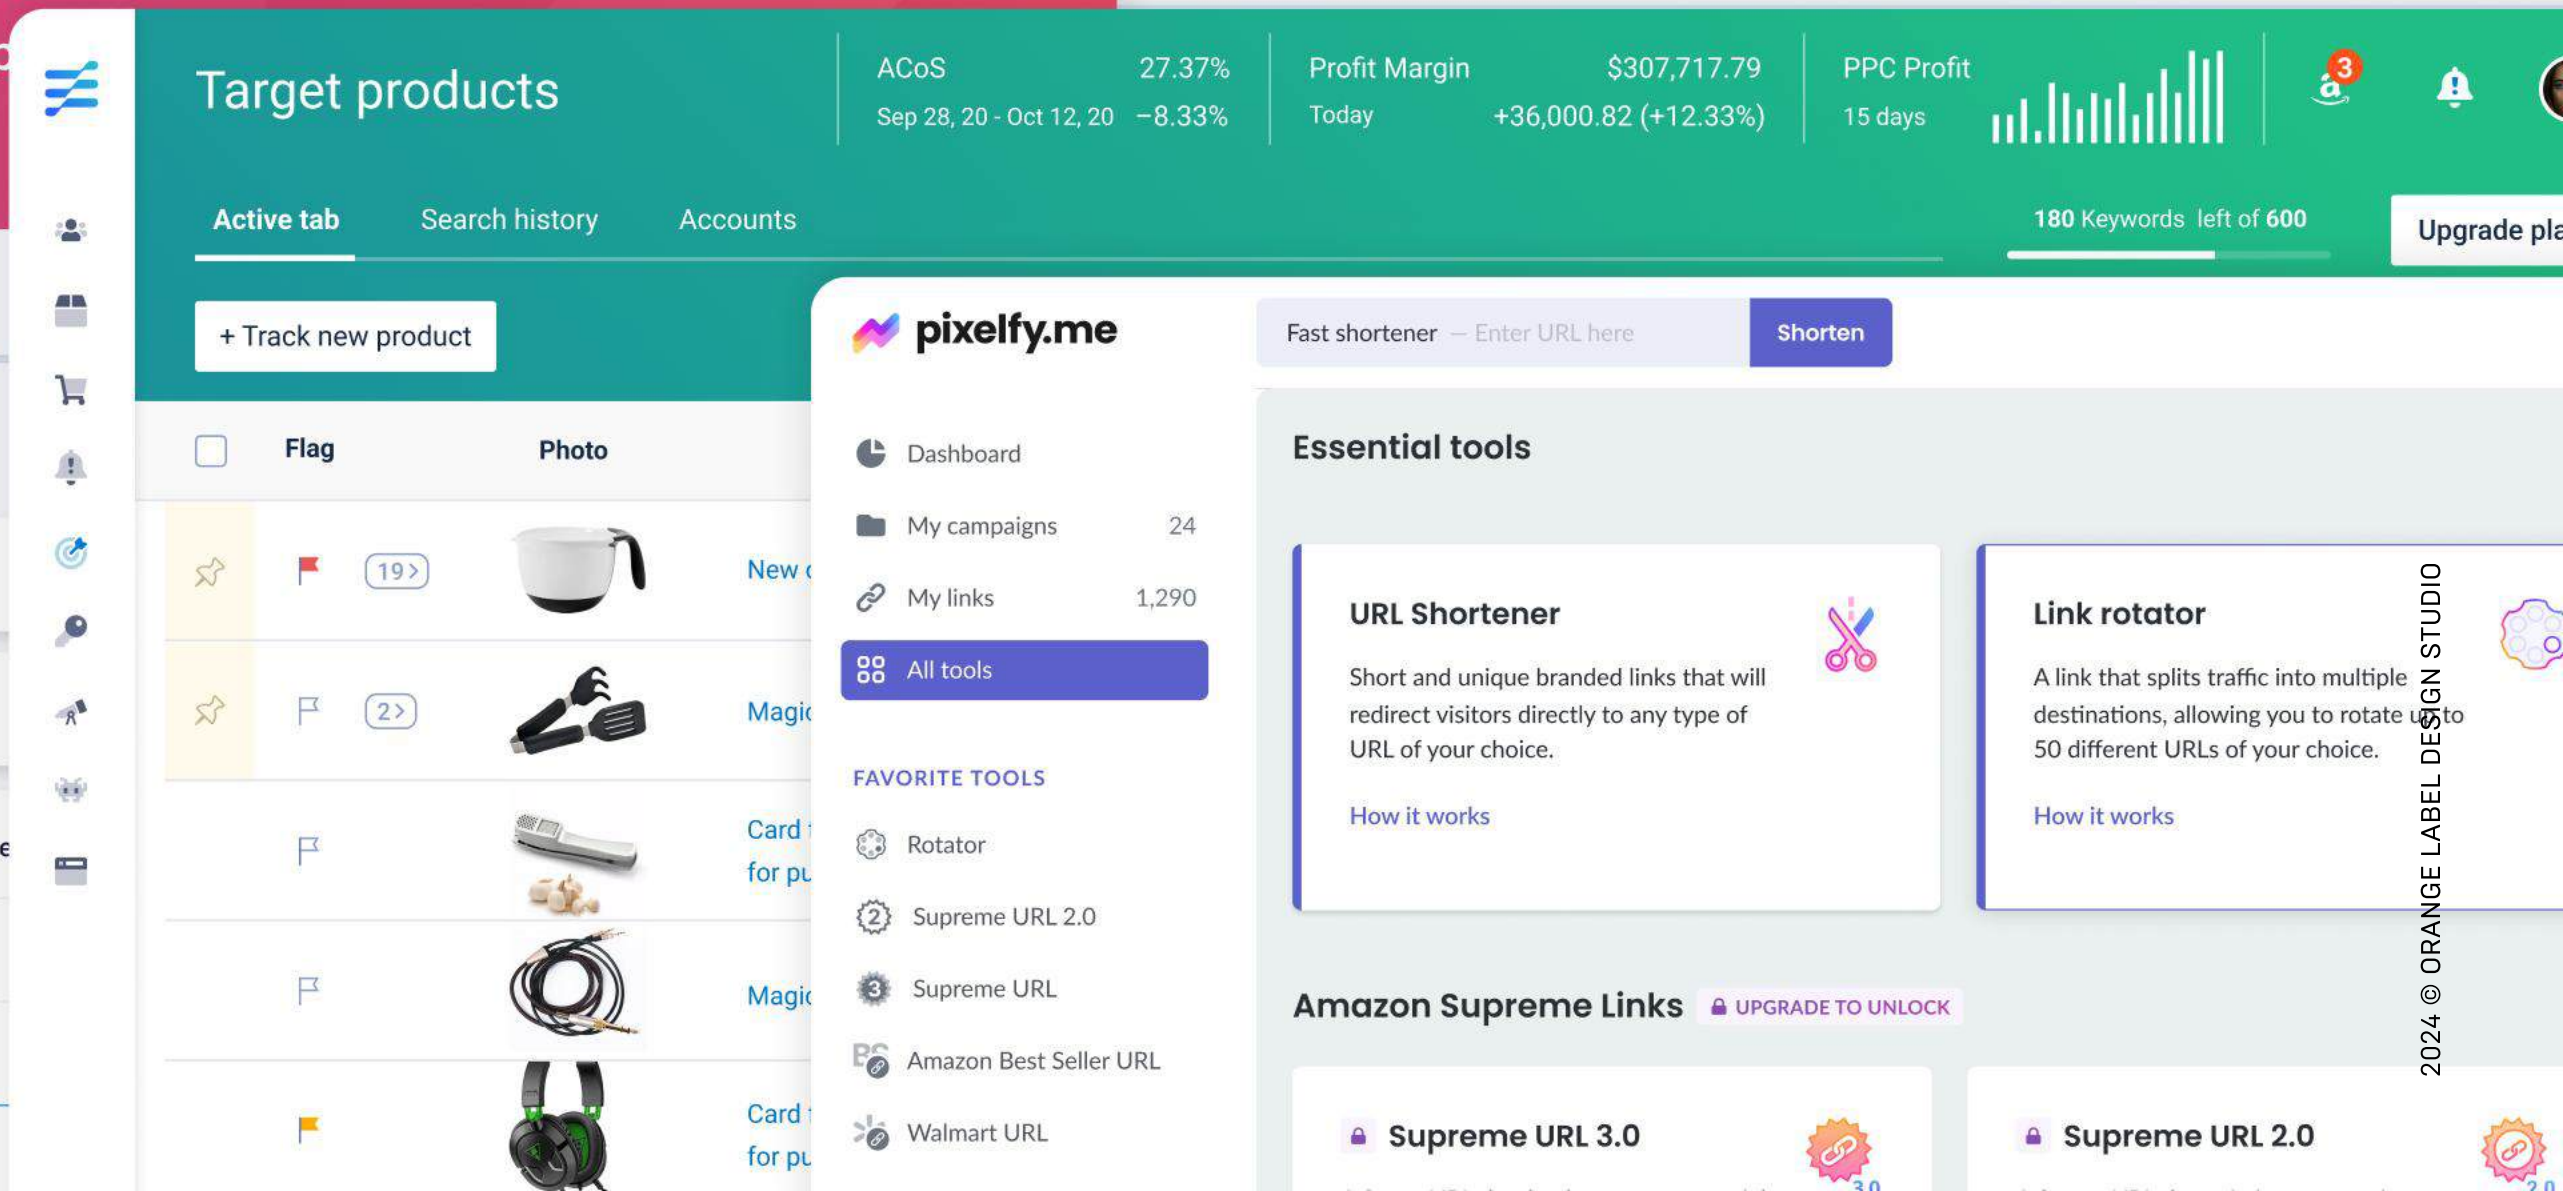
Target products

ACoS 27.37%
Sep 28, 20 - Oct 12, 20 −8.33%

Profit Margin $307,717.79
Today +36,000.82 (+12.33%)

PPC Profit
15 days

3

Active tab Search history Accounts

180 Keywords left of 600

Upgrade pla

+ Track new product

Flag Photo

19 >

New

2 >

Magi

Card
for pu

Magi

Card
for pu

pixelfy.me

Fast shortener — Enter URL here Shorten

Dashboard
My campaigns 24
My links 1,290
All tools

FAVORITE TOOLS
Rotator
Supreme URL 2.0
Supreme URL
Amazon Best Seller URL
Walmart URL

Essential tools

URL Shortener
Short and unique branded links that will redirect visitors directly to any type of URL of your choice.
How it works

Link rotator
A link that splits traffic into multiple destinations, allowing you to rotate up to 50 different URLs of your choice.
How it works

Amazon Supreme Links UPGRADE TO UNLOCK

Supreme URL 3.0

Supreme URL 2.0

2024 © ORANGE LABEL DESIGN STUDIO